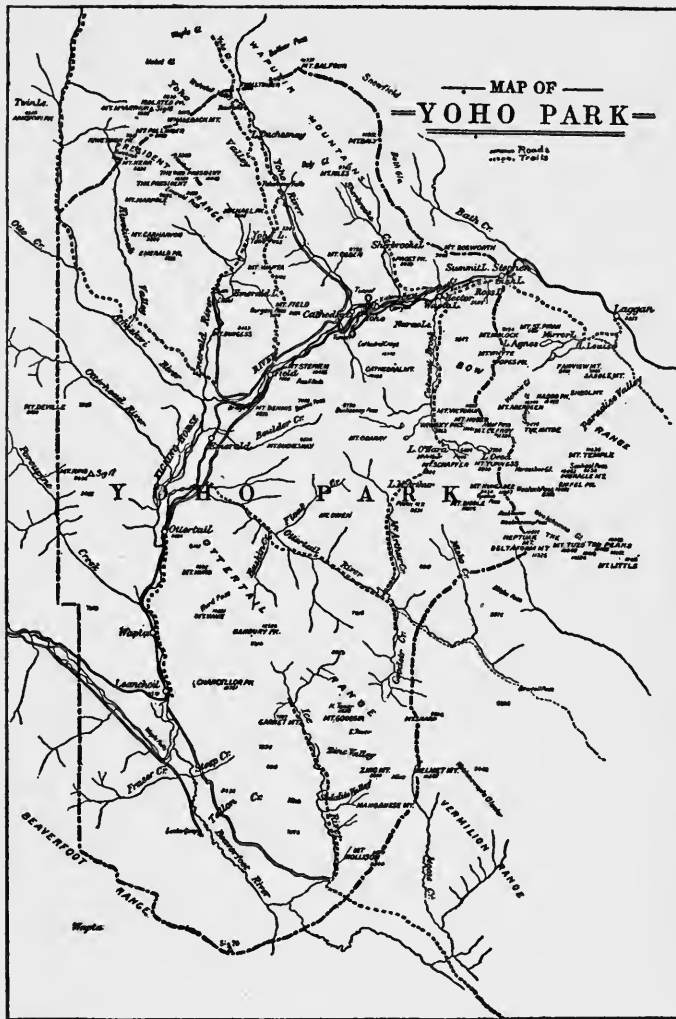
MAP OF
YOHO PARK

Roads
Trails

Twins
MT. BALFOUR
Yoho
WAPUTIK
MOUNTAINS
Snowfield
Bath Gla.
Bath Cr.
MT. DALY
PRESIDENT RANGE
THE PRESIDENT
THE VICE PRESIDENT
MT. CARNARVON
EMERALD PK.
Yoho L.
Emerald L.
MT. FIELD
MT. OGDEN
Sherbrooke L.
MT. BOSWORTH
Summit L.
Stephen
Hector
Wapta L.
Narao L.
Laggan
L. Louise
Mirror L.
L. Agnes
MT. WHYTE
MT. NIBLOCK
FAIRVIEW MT.
MT. TEMPLE
Paradise Valley
Cathedral
CATHEDRAL MT.
Field
MT. STEPHEN
MT. DENNIS
Boulder Cr.
Emerald
MT. DUCHESNAY
MT. ODARAY
L. O'Hara
MT. VICTORIA
MT. HUBER
MT. SCHAFFER
BOW RANGE
L. McArthur
MT. BIDDLE
MT. HUNGABEE
DELTAFORM MT.
NEPTUAK MT.
MT. LITTLE
Y O H O P A R K
Ottertail
Ottertail River
OTTERTAIL RANGE
MT. OWEN
MT. HURD
MT. VAUX
MT. GOODSIR
MT. DEVILLE
Porcupine Cr.
Ice River
Beaverfoot River
Wapta
Leanchoil
CHANCELLOR PK.
Fraser Cr.
Moose Cr.
Zinc Valley
MANGANESE MT.
MT. MOLLISON
MT. BALL
VERMILION RANGE
BEAVERFOOT RANGE
Wapta